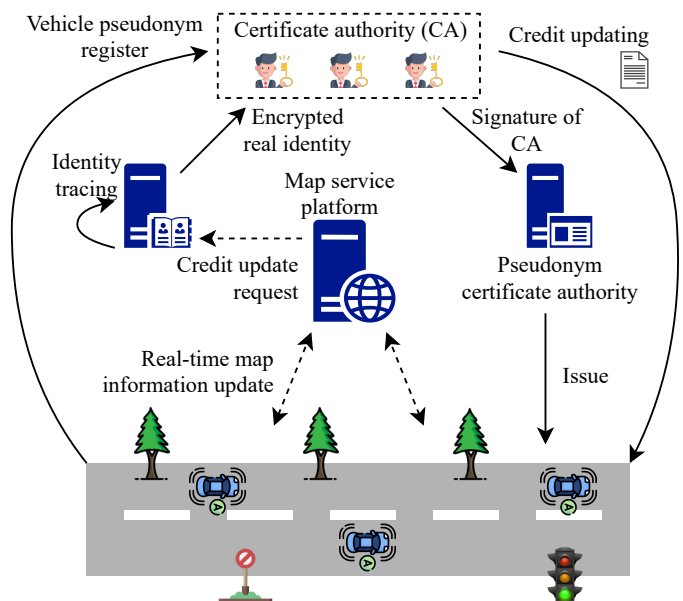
Vehicle pseudonym register

Certificate authority (CA)

Credit updating

Encrypted real identity

Signature of CA

Identity tracing

Map service platform

Credit update request

Pseudonym certificate authority

Real-time map information update

Issue